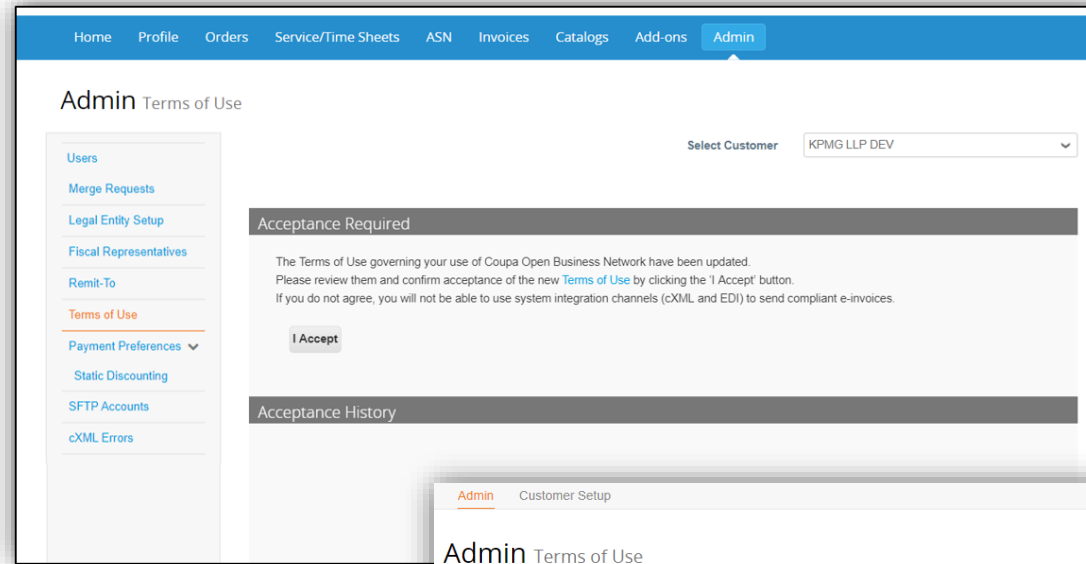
Home Profile Orders Service/Time Sheets ASN Invoices Catalogs Add-ons Admin

Admin Terms of Use

Users
Merge Requests
Legal Entity Setup
Fiscal Representatives
Remit-To
Terms of Use
Payment Preferences
Static Discounting
SFTP Accounts
cXML Errors

Select Customer KPMG LLP DEV

Acceptance Required

The Terms of Use governing your use of Coupa Open Business Network have been updated.
Please review them and confirm acceptance of the new Terms of Use by clicking the 'I Accept' button.
If you do not agree, you will not be able to use system integration channels (cXML and EDI) to send compliant e-invoices.

I Accept

Acceptance History

Admin Customer Setup

Admin Terms of Use